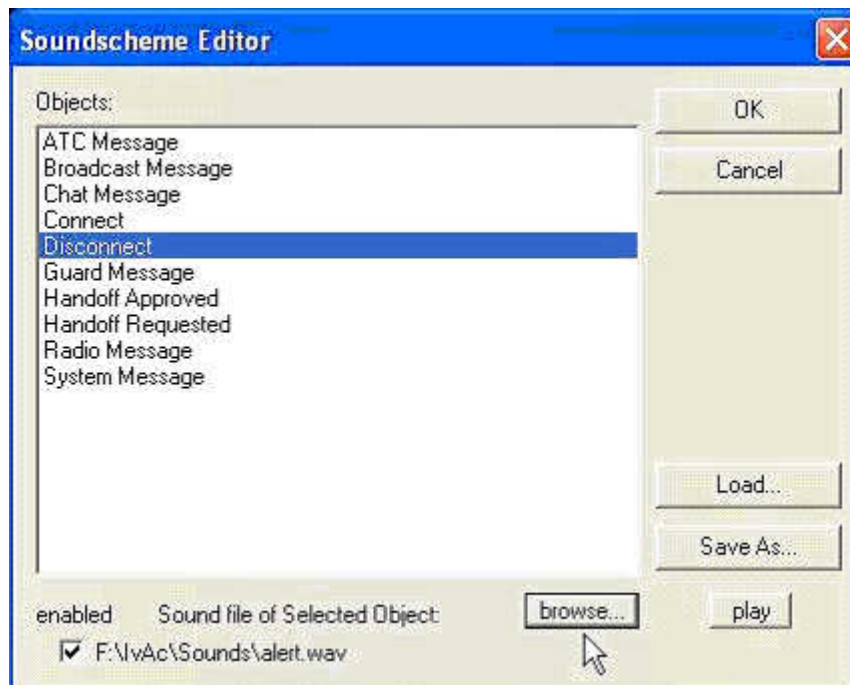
Soundscheme Editor

Objects:

ATC Message
Broadcast Message
Chat Message
Connect
Disconnect
Guard Message
Handoff Approved
Handoff Requested
Radio Message
System Message

OK

Cancel

Load...

Save As...

enabled Sound file of Selected Object:

browse...

play

F:\IvAc\Sounds\alert.wav